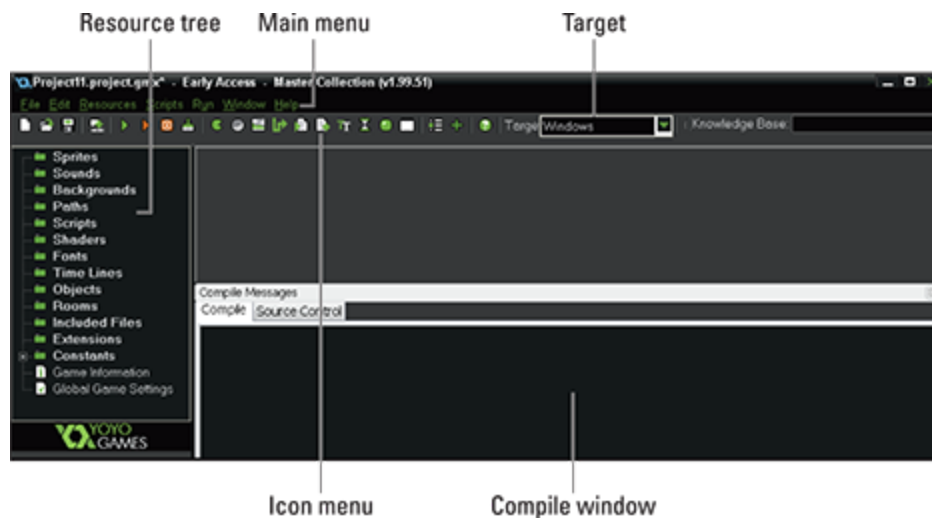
Resource tree

Main menu

Target

Project11.project.gmx* - Early Access - Master Collection (v1.99.51)

File Edit Resources Scripts Run Window Help

Target Windows

Knowledge Base:

Sprites
Sounds
Backgrounds
Paths
Scripts
Shaders
Fonts
Time Lines
Objects
Rooms
Included Files
Extensions
Constants
Game Information
Global Game Settings

YOYO GAMES

Compile Messages

Compile Source Control

Icon menu

Compile window